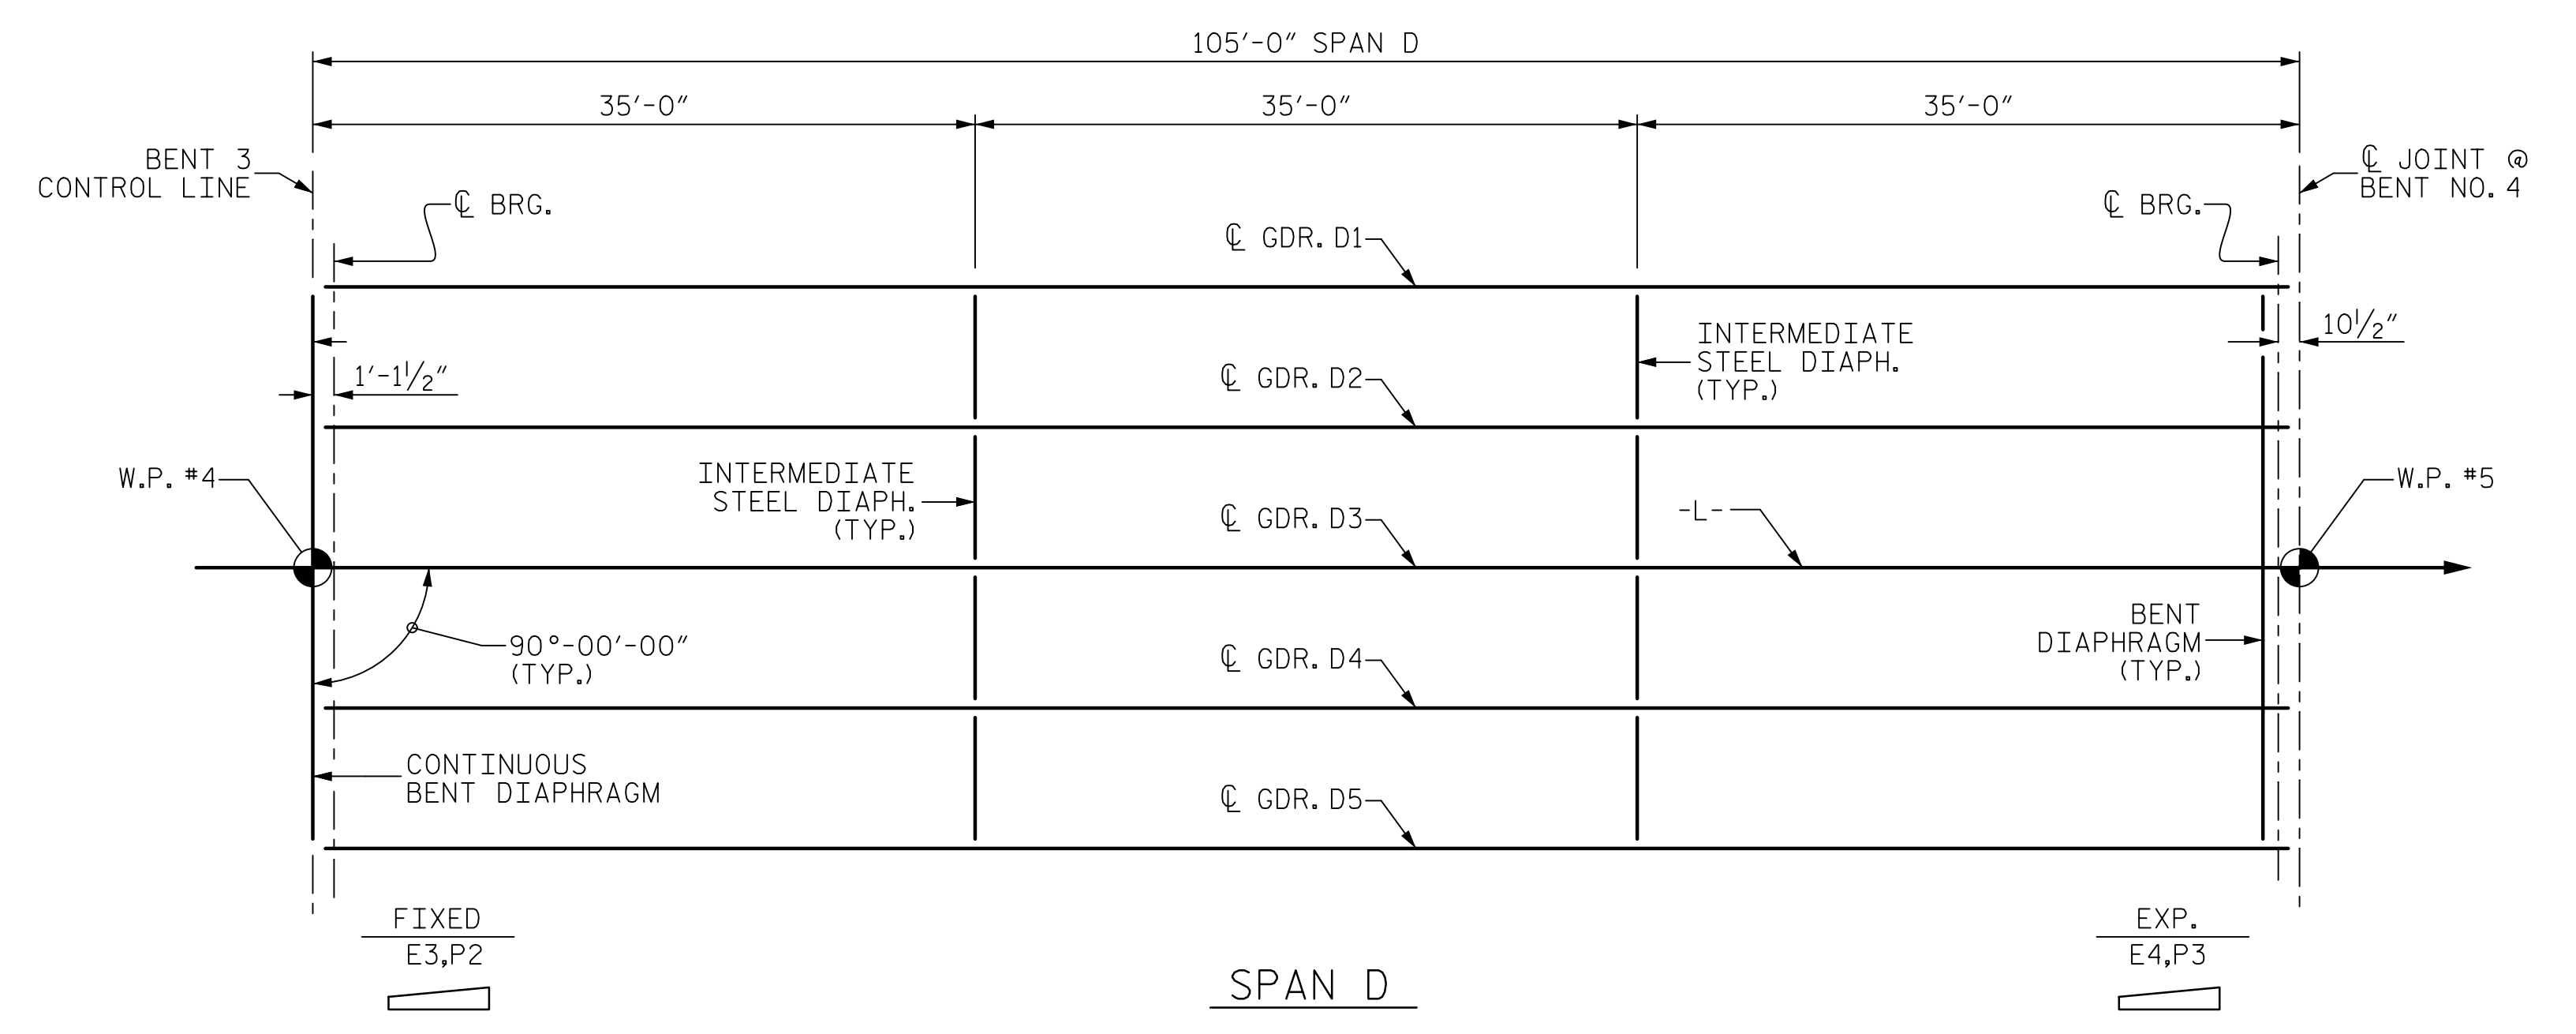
105′-0″ SPAN D

35′-0″

35′-0″

35′-0″

BENT 3
CONTROL LINE

℄ JOINT @
BENT NO. 4

℄ BRG.

℄ BRG.

℄ GDR. D1

$1'-1\frac{1}{2}''$

INTERMEDIATE
STEEL DIAPH.
(TYP.)

$10\frac{1}{2}''$

℄ GDR. D2

W.P. #4

INTERMEDIATE
STEEL DIAPH.
(TYP.)

℄ GDR. D3

-L-

W.P. #5

90°-00′-00″
(TYP.)

℄ GDR. D4

BENT
DIAPHRAGM
(TYP.)

CONTINUOUS
BENT DIAPHRAGM

℄ GDR. D5

FIXED
E3,P2

SPAN D

EXP.
E4,P3